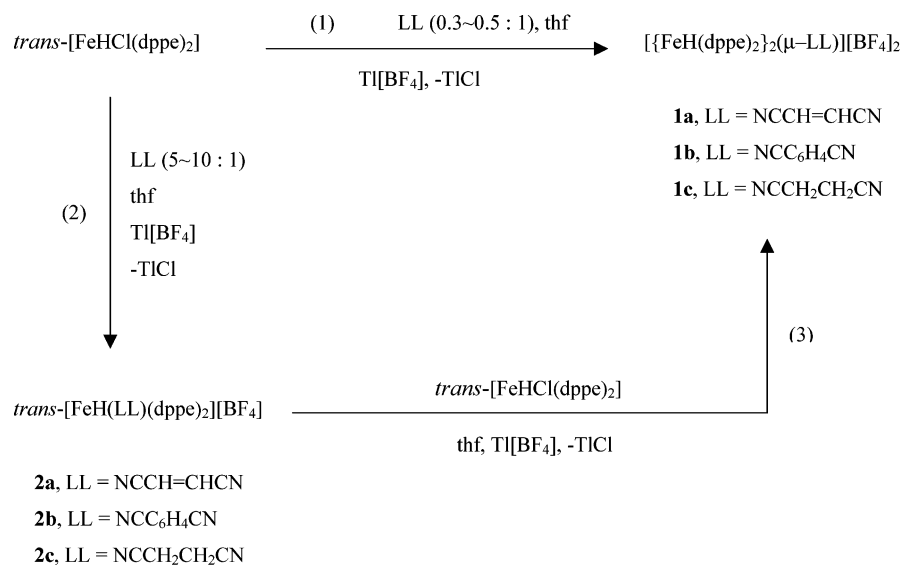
*trans*-[FeHCl(dppe)$_2$]

(1) LL (0.3~0.5 : 1), thf

Tl[BF$_4$], -TlCl

[{FeH(dppe)$_2$}$_2$(μ–LL)][BF$_4$]$_2$

**1a**, LL = NCCH=CHCN
**1b**, LL = NCC$_6$H$_4$CN
**1c**, LL = NCCH$_2$CH$_2$CN

(2)

LL (5~10 : 1)
thf
Tl[BF$_4$]
-TlCl

(3)

*trans*-[FeH(LL)(dppe)$_2$][BF$_4$]

*trans*-[FeHCl(dppe)$_2$]

thf, Tl[BF$_4$], -TlCl

**2a**, LL = NCCH=CHCN
**2b**, LL = NCC$_6$H$_4$CN
**2c**, LL = NCCH$_2$CH$_2$CN